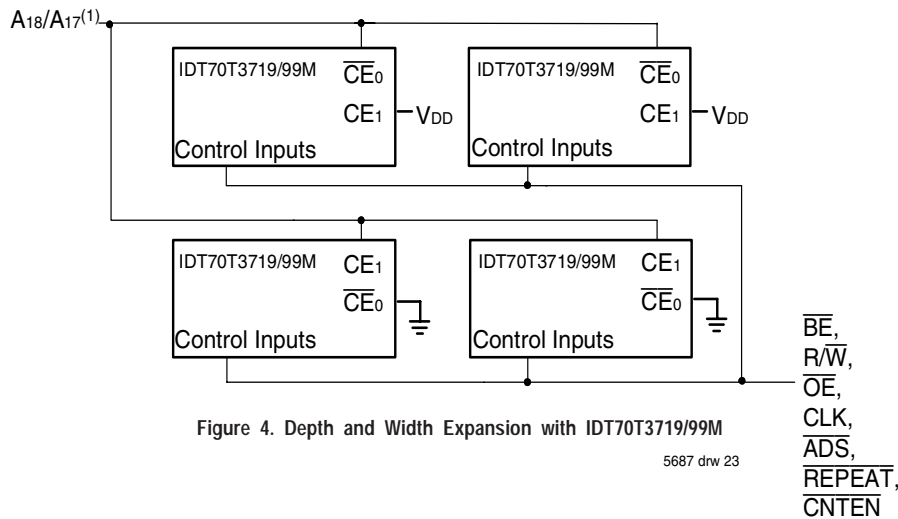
$A_{18}/A_{17}^{(1)}$

IDT70T3719/99M $\overline{CE}_0$ $CE_1$ $V_{DD}$ Control Inputs

IDT70T3719/99M $\overline{CE}_0$ $CE_1$ $V_{DD}$ Control Inputs

IDT70T3719/99M $CE_1$ $\overline{CE}_0$ Control Inputs

IDT70T3719/99M $CE_1$ $\overline{CE}_0$ Control Inputs

$\overline{BE}$, $R/\overline{W}$, $\overline{OE}$, CLK, $\overline{ADS}$, $\overline{REPEAT}$, $\overline{CNTEN}$

Figure 4. Depth and Width Expansion with IDT70T3719/99M

5687 drw 23